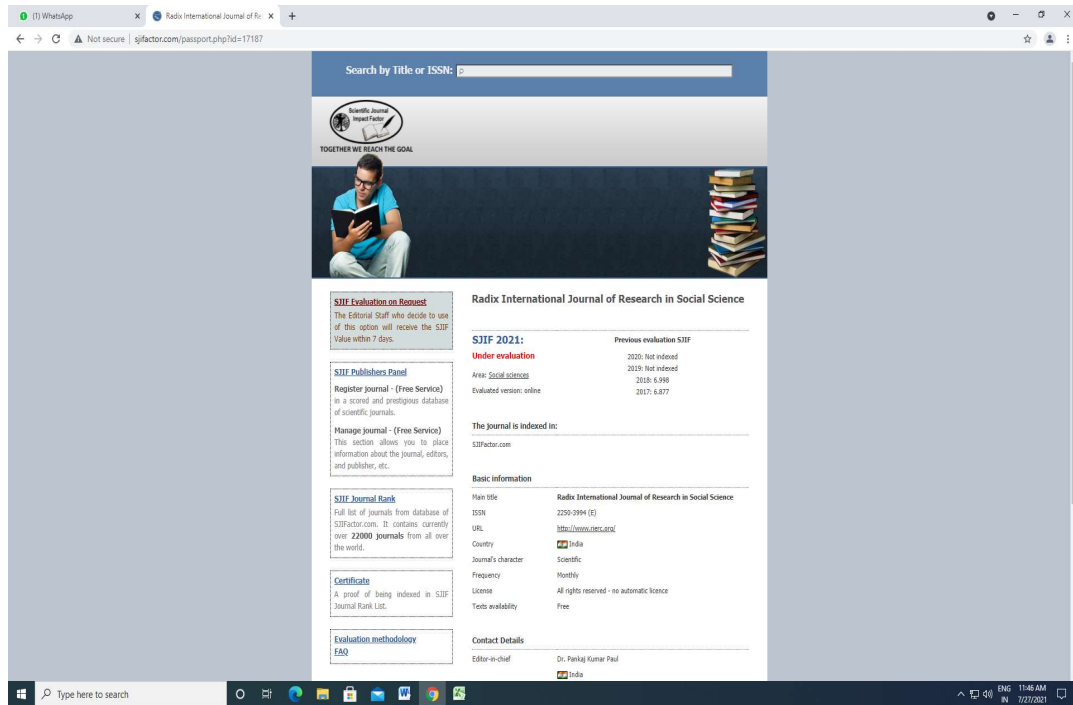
(1) WhatsApp
Radix International Journal of Re
Not secure | sjifactor.com/passport.php?id=17187

Search by Title or ISSN:

Scientific Journal Impact Factor
TOGETHER WE REACH THE GOAL

SJIF Evaluation on Request
The Editorial Staff who decide to use of this option will receive the SJIF Value within 7 days.

SJIF Publishers Panel
Register journal - (Free Service) in a scored and prestigious database of scientific journals.
Manage journal - (Free Service) This section allows you to place information about the journal, editors, and publisher, etc.

SJIF Journal Rank
Full list of journals from database of SJIFactor.com. It contains currently over 22000 journals from all over the world.

Certificate
A proof of being indexed in SJIF Journal Rank List.

Evaluation methodology
FAQ

Radix International Journal of Research in Social Science

SJIF 2021:
Under evaluation
Area: Social sciences
Evaluated version: online

Previous evaluation SJIF
2020: Not indexed
2019: Not indexed
2018: 6.998
2017: 6.877

The journal is indexed in:
SJIFactor.com

Basic information

| | |
|---|---|
| Main title | Radix International Journal of Research in Social Science |
| ISSN | 2250-3994 (E) |
| URL | http://www.rierc.org/ |
| Country | India |
| Journal's character | Scientific |
| Frequency | Monthly |
| License | All rights reserved - no automatic licence |
| Texts availability | Free |

Contact Details
Editor-in-chief Dr. Pankaj Kumar Paul
India

Type here to search
ENG IN 11:46 AM 7/27/2021